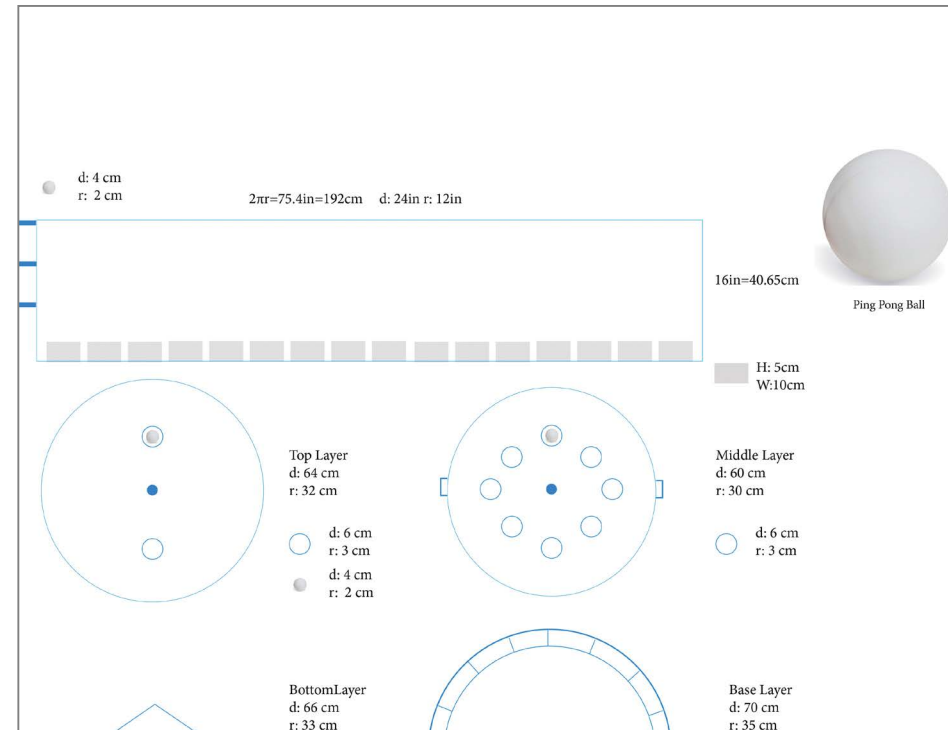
d: 4 cm
r: 2 cm

$2\pi r$=75.4in=192cm d: 24in r: 12in

16in=40.65cm

Ping Pong Ball

H: 5cm
W:10cm

Top Layer
d: 64 cm
r: 32 cm

d: 6 cm
r: 3 cm

d: 4 cm
r: 2 cm

Middle Layer
d: 60 cm
r: 30 cm

d: 6 cm
r: 3 cm

BottomLayer
d: 66 cm
r: 33 cm

Base Layer
d: 70 cm
r: 35 cm